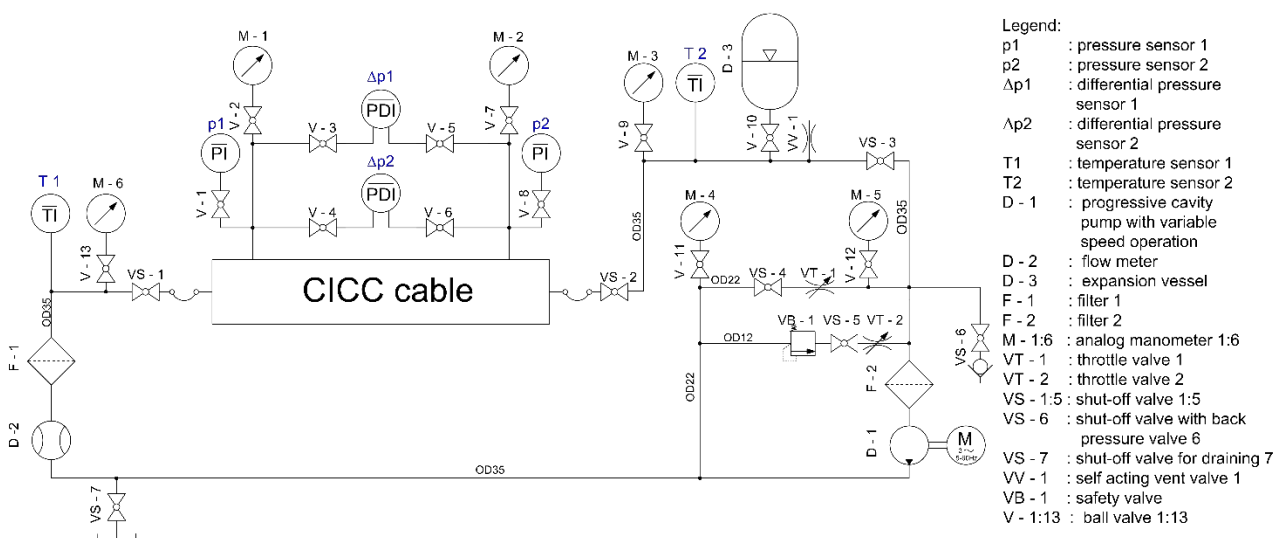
M - 1

M - 2

Δp1

PDI

p1

PI

V - 2

V - 3

V - 5

V - 7

p2

PI

Δp2

PDI

V - 1

V - 4

V - 6

V - 8

T 1

TI

M - 6

V - 13

VS - 1

OD35

CICC cable

VS - 2

OD35

F - 1

D - 2

VS - 7

OD35

M - 3

T 2

TI

D - 3

V - 9

V - 10

VV - 1

VS - 3

M - 4

M - 5

V - 11

V - 12

OD35

OD22

VS - 4

VT - 1

VS - 6

OD12

VB - 1

VS - 5

VT - 2

OD22

F - 2

D - 1

M

Legend:

p1 : pressure sensor 1

p2 : pressure sensor 2

Δp1 : differential pressure sensor 1

Δp2 : differential pressure sensor 2

T1 : temperature sensor 1

T2 : temperature sensor 2

D - 1 : progressive cavity pump with variable speed operation

D - 2 : flow meter

D - 3 : expansion vessel

F - 1 : filter 1

F - 2 : filter 2

M - 1:6 : analog manometer 1:6

VT - 1 : throttle valve 1

VT - 2 : throttle valve 2

VS - 1:5 : shut-off valve 1:5

VS - 6 : shut-off valve with back pressure valve 6

VS - 7 : shut-off valve for draining 7

VV - 1 : self acting vent valve 1

VB - 1 : safety valve

V - 1:13 : ball valve 1:13